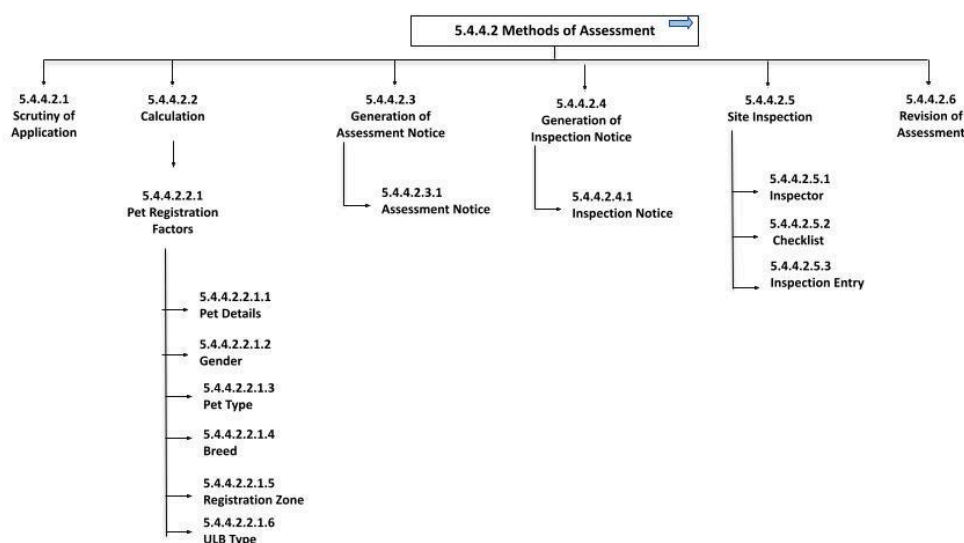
5.4.4.2 Methods of Assessment

5.4.4.2.1 Scrutiny of Application

5.4.4.2.2 Calculation

5.4.4.2.2.1 Pet Registration Factors

5.4.4.2.2.1.1 Pet Details

5.4.4.2.2.1.2 Gender

5.4.4.2.2.1.3 Pet Type

5.4.4.2.2.1.4 Breed

5.4.4.2.2.1.5 Registration Zone

5.4.4.2.2.1.6 ULB Type

5.4.4.2.3 Generation of Assessment Notice

5.4.4.2.3.1 Assessment Notice

5.4.4.2.4 Generation of Inspection Notice

5.4.4.2.4.1 Inspection Notice

5.4.4.2.5 Site Inspection

5.4.4.2.5.1 Inspector

5.4.4.2.5.2 Checklist

5.4.4.2.5.3 Inspection Entry

5.4.4.2.6 Revision of Assessment